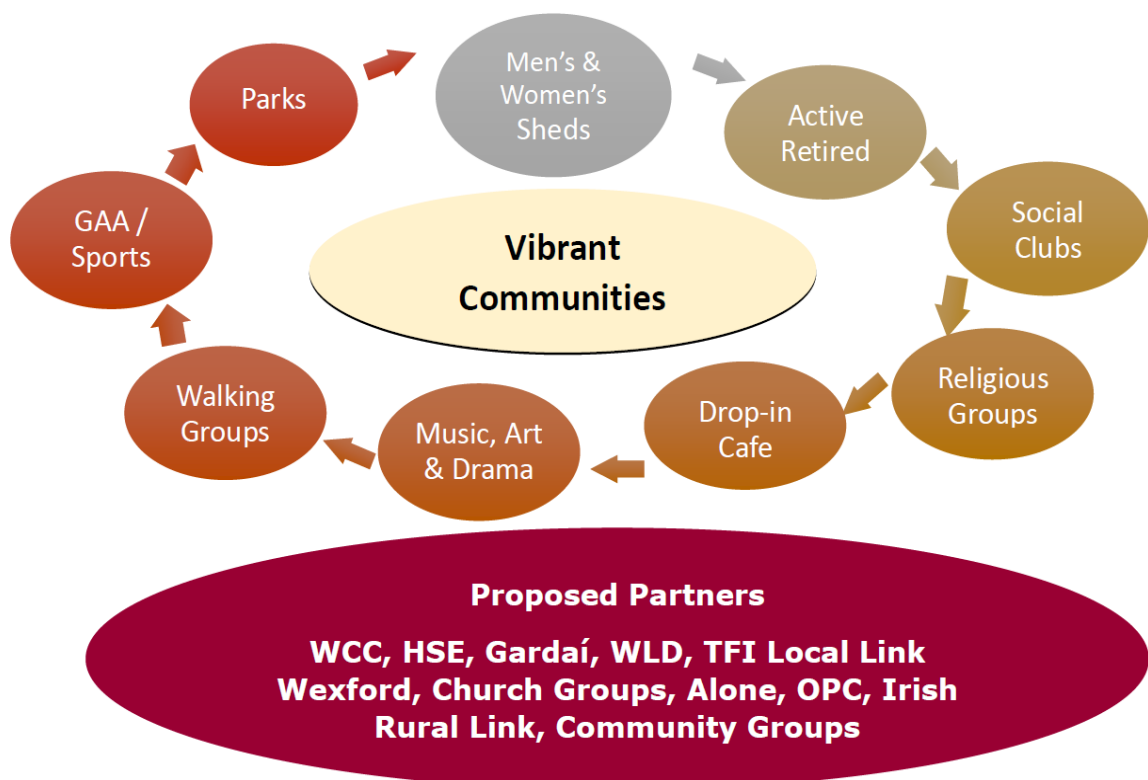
Vibrant Communities

Men's & Women's Sheds

Active Retired

Social Clubs

Religious Groups

Drop-in Cafe

Music, Art & Drama

Walking Groups

GAA / Sports

Parks

Proposed Partners

WCC, HSE, Gardaí, WLD, TFI Local Link Wexford, Church Groups, Alone, OPC, Irish Rural Link, Community Groups